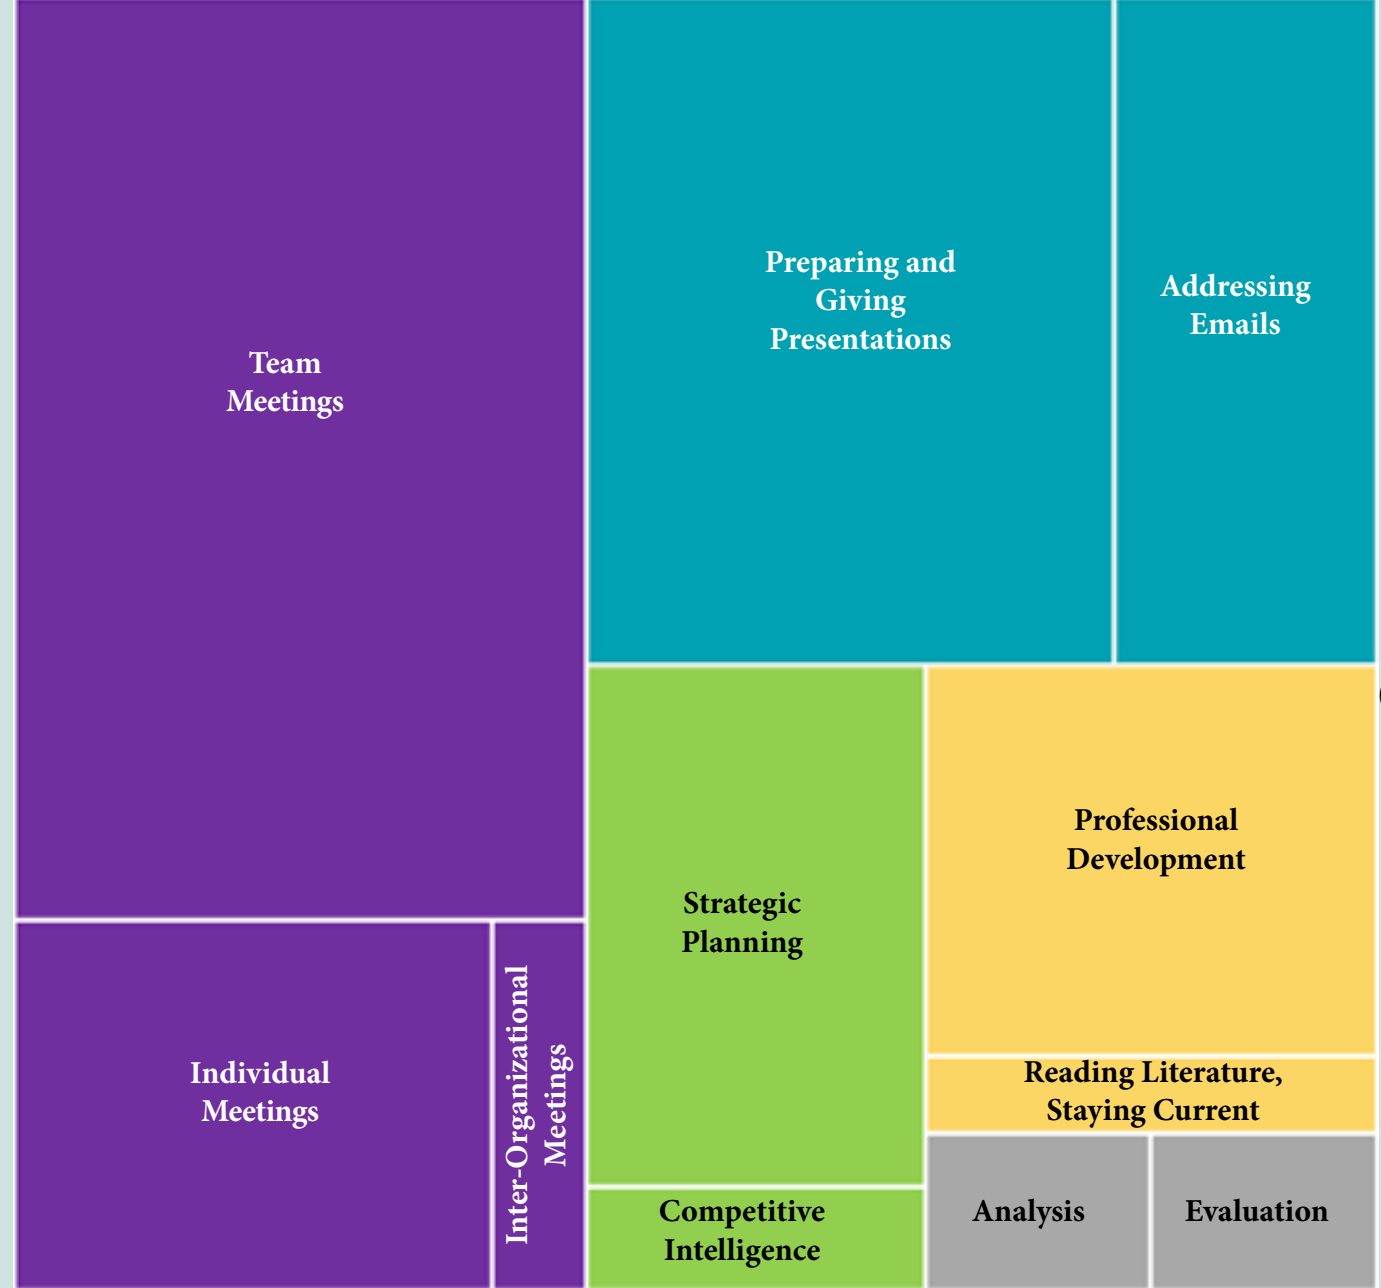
Team Meetings

Individual Meetings

Inter-Organizational Meetings

Preparing and Giving Presentations

Addressing Emails

Strategic Planning

Competitive Intelligence

Professional Development

Reading Literature, Staying Current

Analysis

Evaluation